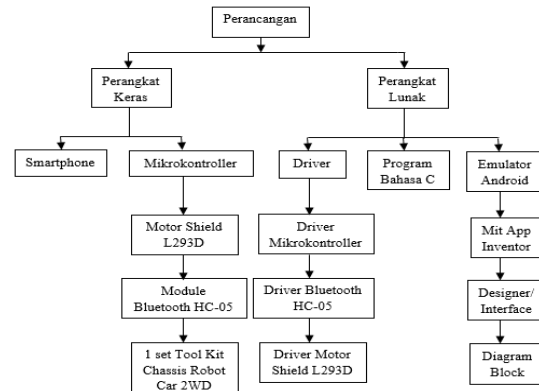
Perancangan

Perangkat Keras

Perangkat Lunak

Smartphone

Mikrokontroller

Driver

Program Bahasa C

Emulator Android

Motor Shield L293D

Module Bluetooth HC-05

1 set Tool Kit Chassis Robot Car 2WD

Driver Mikrokontroller

Driver Bluetooth HC-05

Driver Motor Shield L293D

Mit App Inventor

Designer/ Interface

Diagram Block